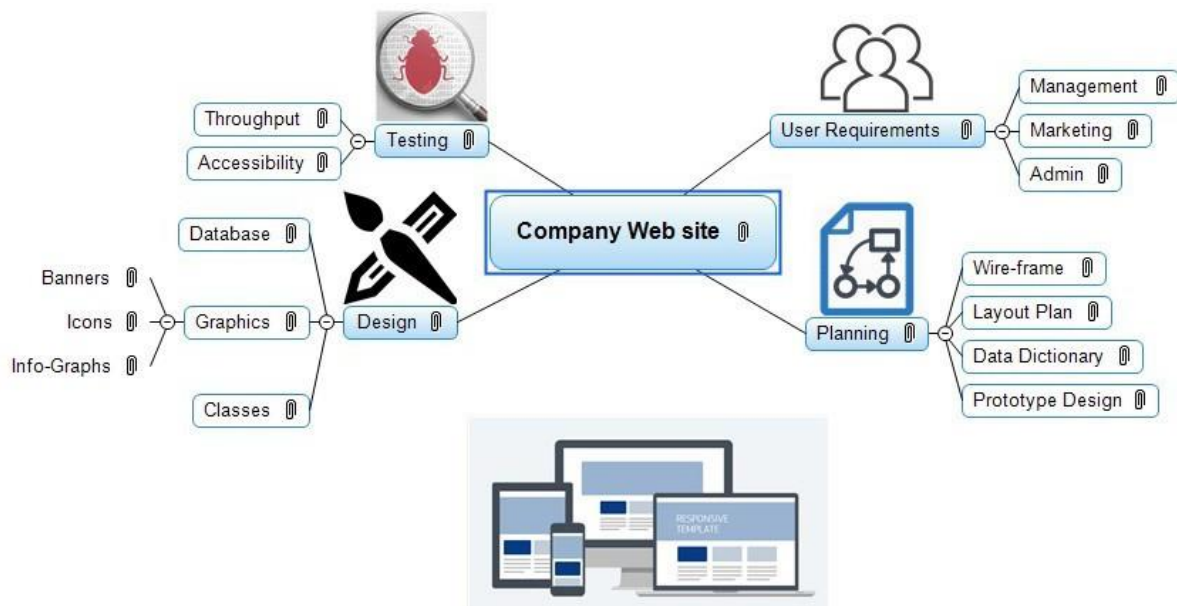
Throughput

Accessibility

Testing

User Requirements

Management

Marketing

Admin

Database

Company Web site

Banners

Icons

Graphics

Design

Info-Graphs

Classes

Wire-frame

Layout Plan

Planning

Data Dictionary

Prototype Design

RESPONSIVE TEMPLATE